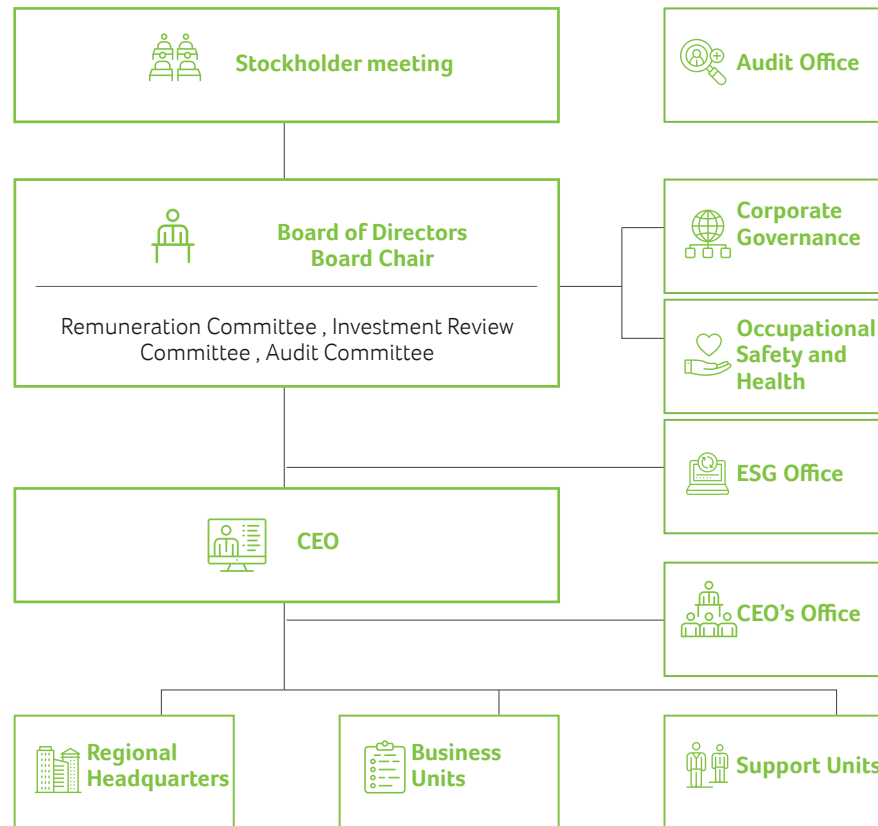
Stockholder meeting

Audit Office

Board of Directors
Board Chair

Remuneration Committee , Investment Review Committee , Audit Committee

Corporate Governance

Occupational Safety and Health

ESG Office

CEO

CEO's Office

Regional Headquarters

Business Units

Support Units